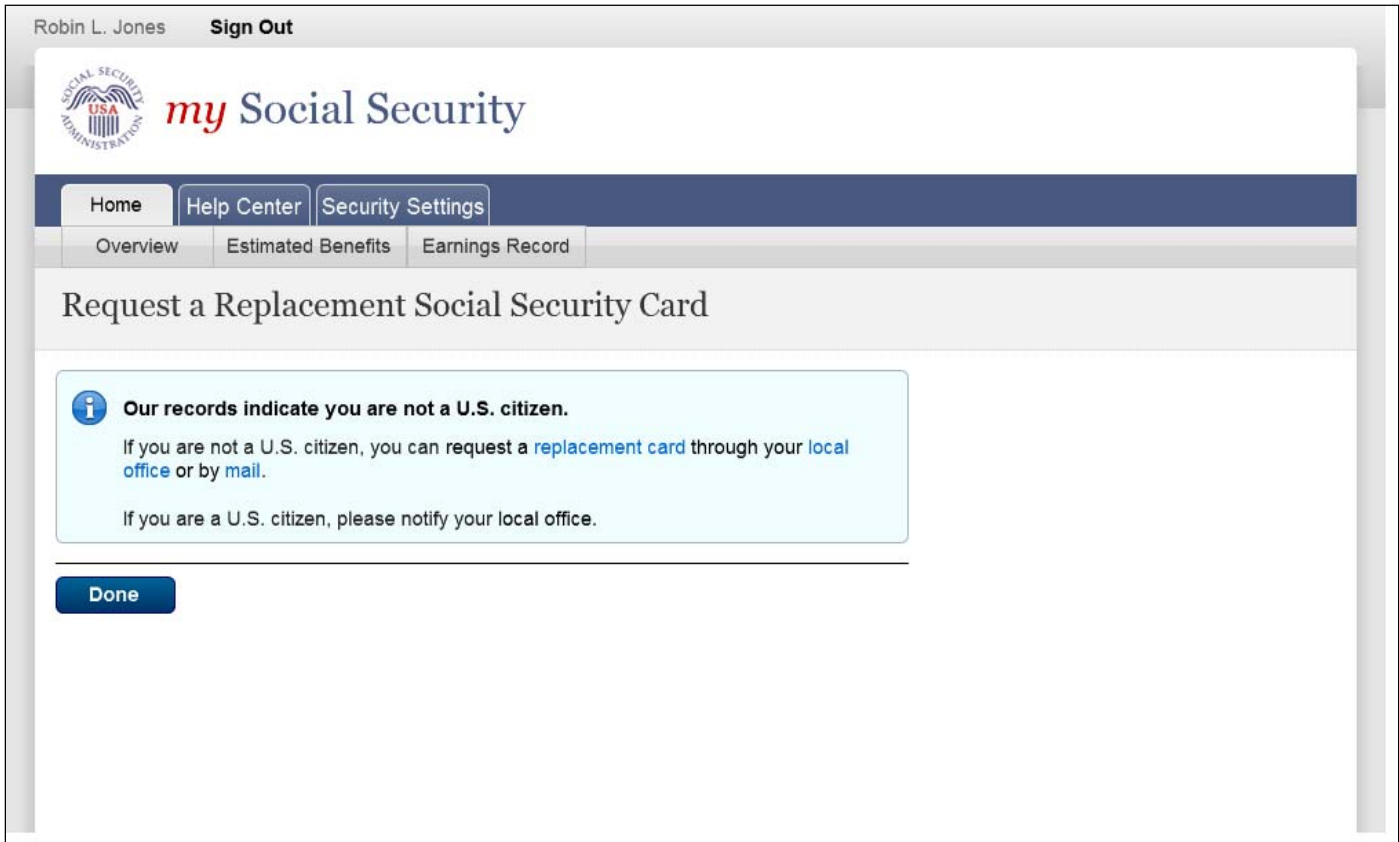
Robin L. Jones Sign Out

SOCIAL SECURITY USA ADMINISTRATION

my Social Security

Home | Help Center | Security Settings

Overview | Estimated Benefits | Earnings Record

Request a Replacement Social Security Card

Our records indicate you are not a U.S. citizen.

If you are not a U.S. citizen, you can request a replacement card through your local office or by mail.

If you are a U.S. citizen, please notify your local office.

Done